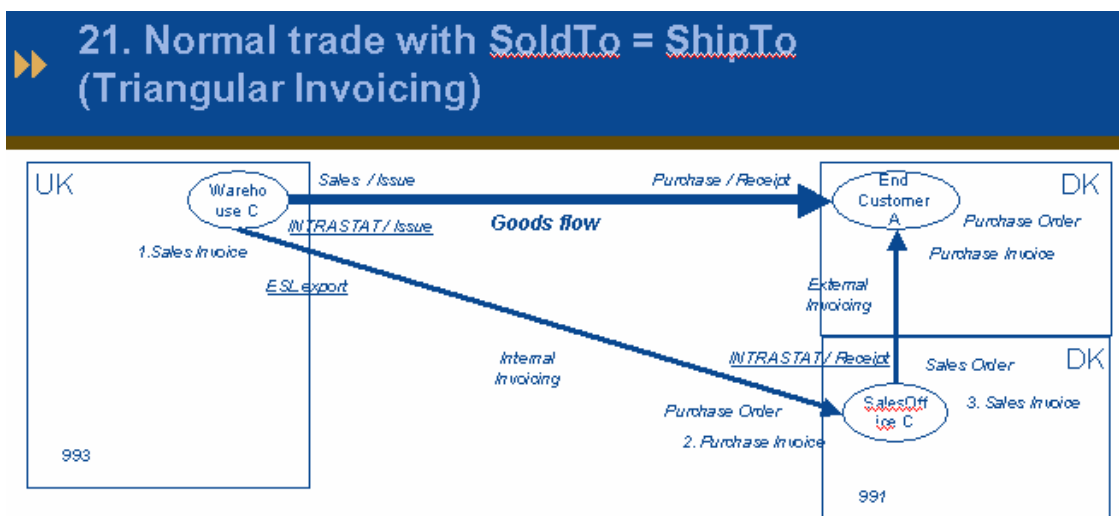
21. Normal trade with SoldTo = ShipTo (Triangular Invoicing)

UK

Wareho use C

Sales / Issue

INTRASTAT / Issue

1.Sales Invoice

ESL export

Goods flow

Purchase / Receipt

End Customer A

DK

Purchase Order

Purchase Invoice

External Invoicing

Internal Invoicing

INTRASTAT / Receipt

Sales Order

DK

Purchase Order

SalesOff ice C

3. Sales Invoice

2. Purchase Invoice

993

991